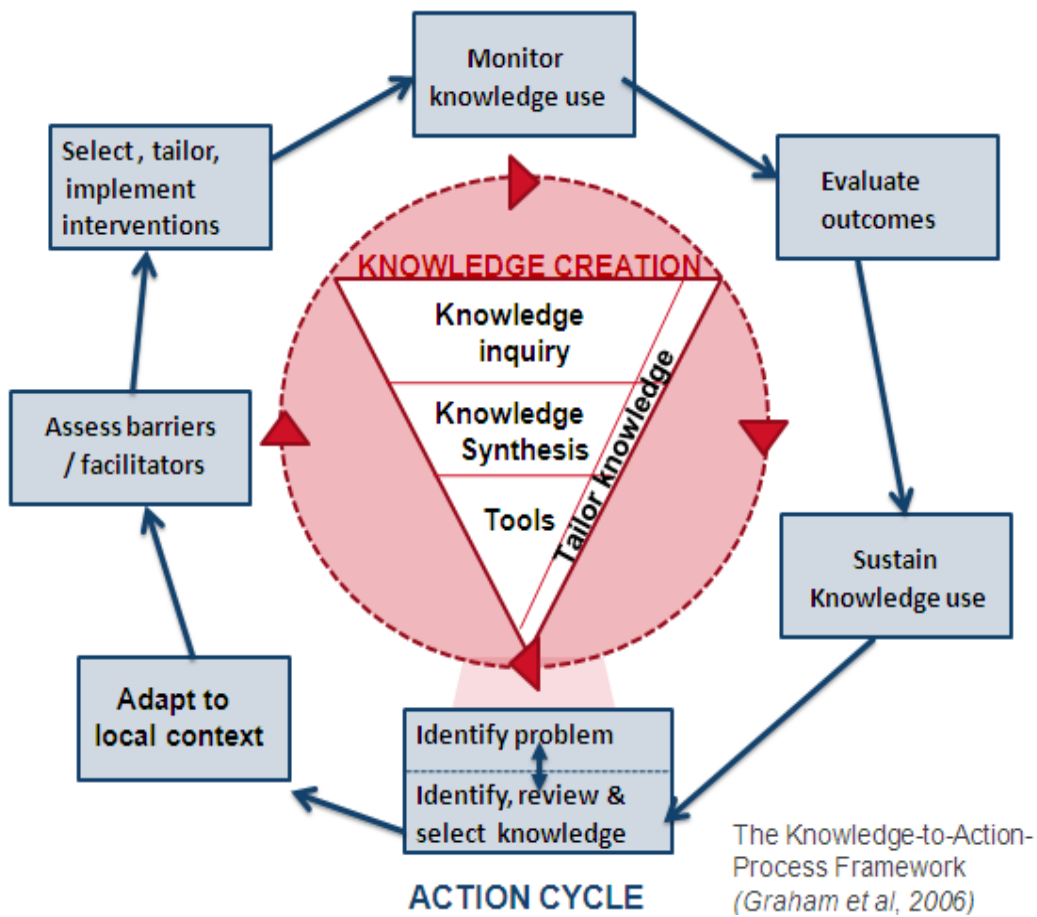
Monitor knowledge use

Evaluate outcomes

Sustain Knowledge use

Identify problem

Identify, review & select knowledge

Adapt to local context

Assess barriers / facilitators

Select , tailor, implement interventions

KNOWLEDGE CREATION

Knowledge inquiry

Knowledge Synthesis

Tools

Tailor knowledge

ACTION CYCLE

The Knowledge-to-Action-Process Framework (Graham et al, 2006)